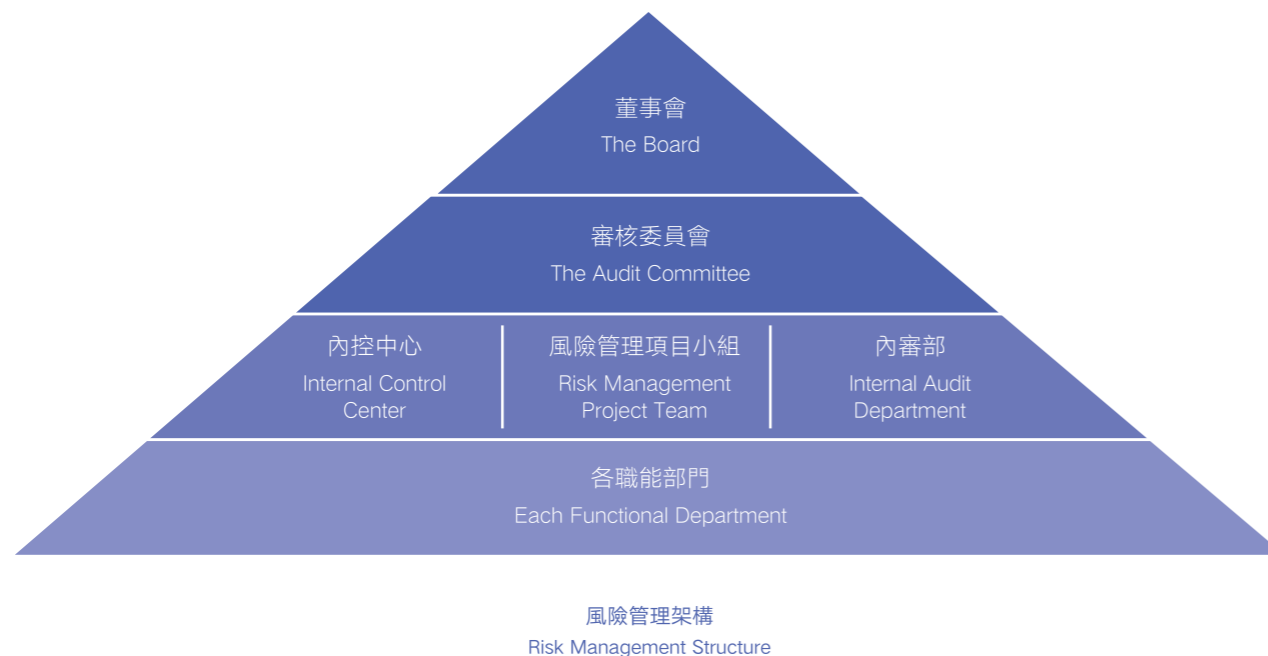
董事會
The Board

審核委員會
The Audit Committee

內控中心
Internal Control Center

風險管理項目小組
Risk Management Project Team

內審部
Internal Audit Department

各職能部門
Each Functional Department

風險管理架構
Risk Management Structure